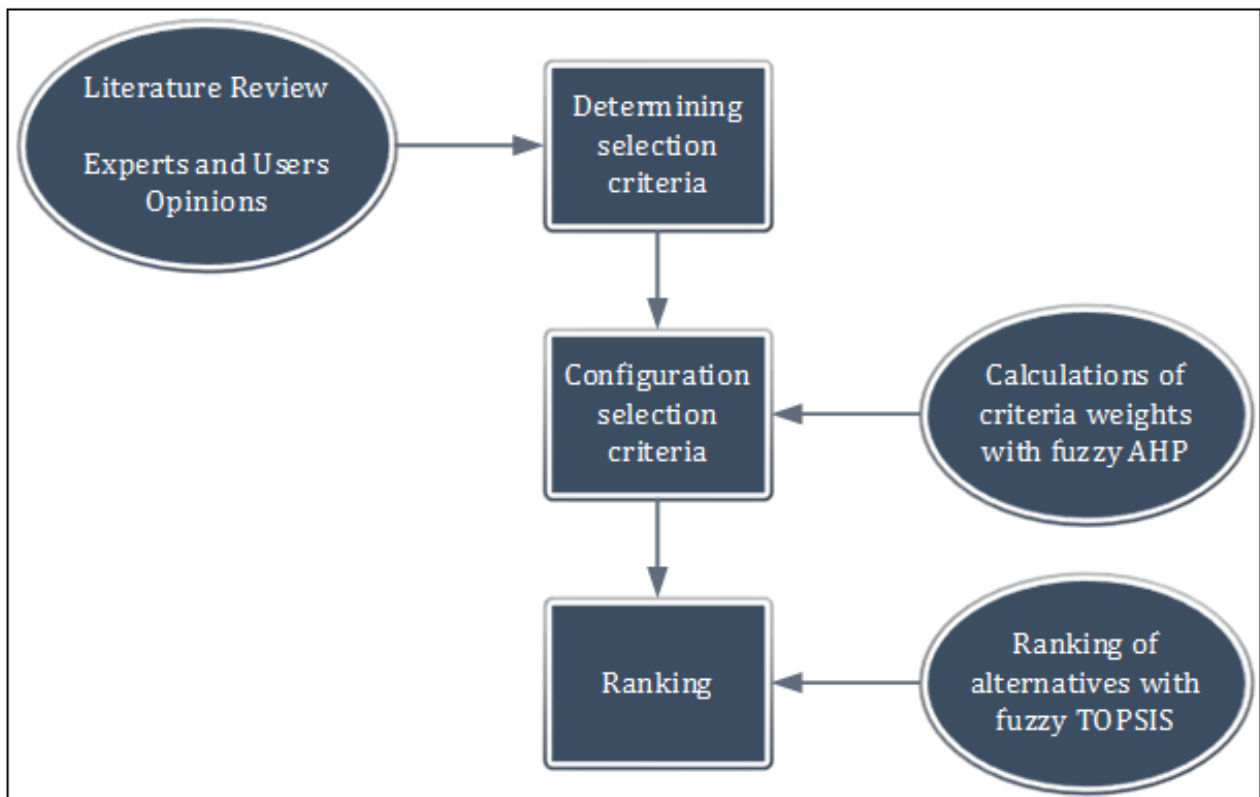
Literature Review

Experts and Users Opinions

Determining selection criteria

Configuration selection criteria

Calculations of criteria weights with fuzzy AHP

Ranking

Ranking of alternatives with fuzzy TOPSIS